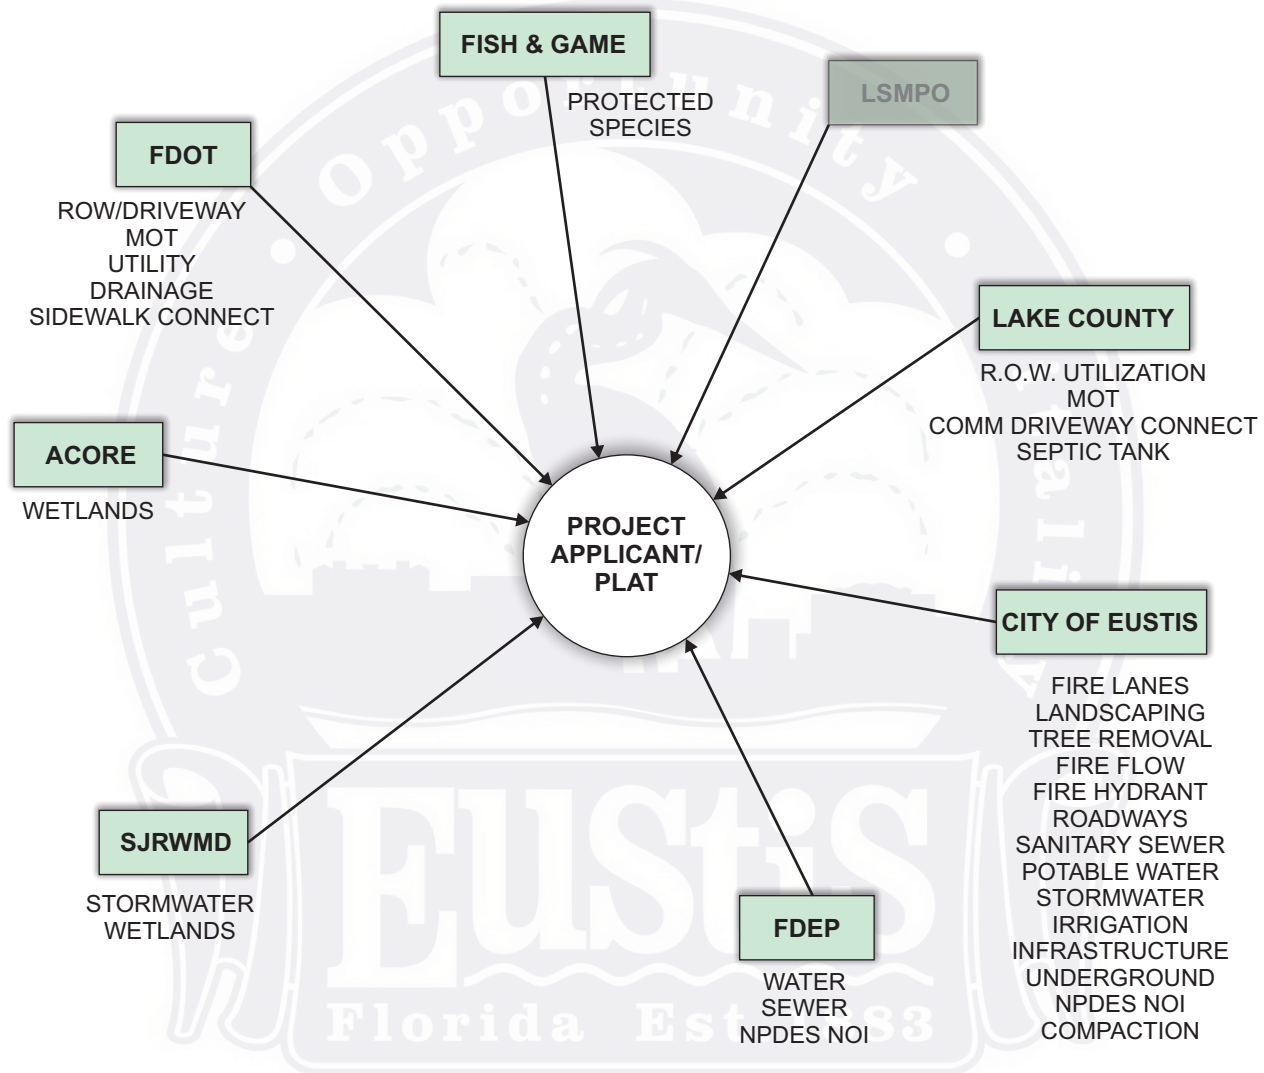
FISH & GAME

PROTECTED SPECIES

LSMPO

FDOT

ROW/DRIVEWAY
MOT
UTILITY
DRAINAGE
SIDEWALK CONNECT

LAKE COUNTY

R.O.W. UTILIZATION
MOT
COMM DRIVEWAY CONNECT
SEPTIC TANK

ACORE

WETLANDS

PROJECT APPLICANT/ PLAT

CITY OF EUSTIS

FIRE LANES
LANDSCAPING
TREE REMOVAL
FIRE FLOW
FIRE HYDRANT
ROADWAYS
SANITARY SEWER
POTABLE WATER
STORMWATER
IRRIGATION
INFRASTRUCTURE
UNDERGROUND
NPDES NOI
COMPACTION

SJRWMD

STORMWATER
WETLANDS

FDEP

WATER
SEWER
NPDES NOI

Opportunity • Quality • Culture

Eustis

Florida Est. 1883